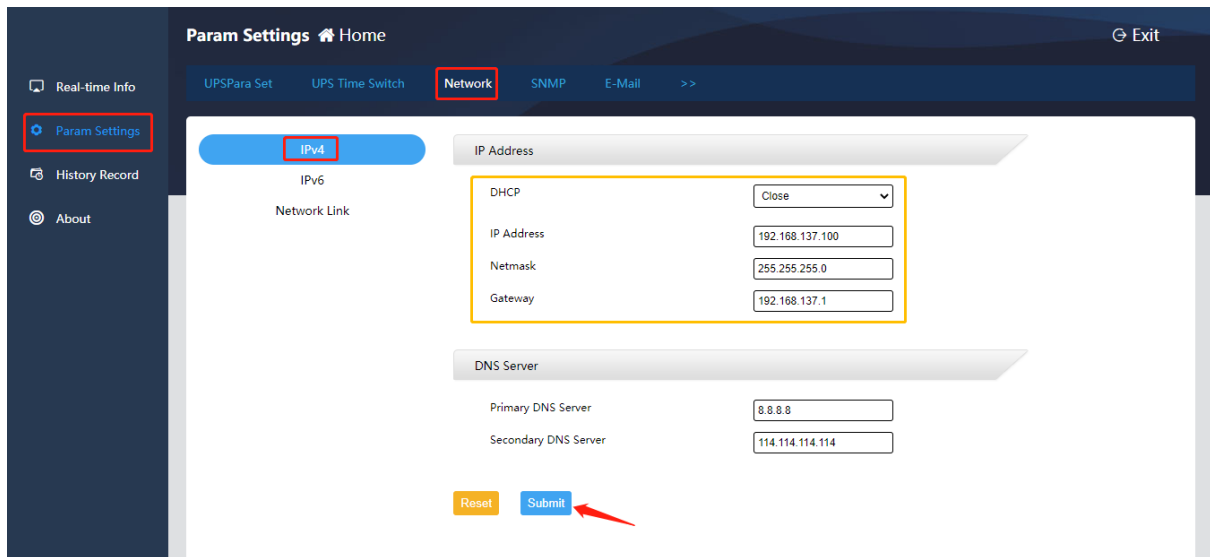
Param Settings Home

Exit

Real-time Info

Param Settings

History Record

About

UPSPara Set UPS Time Switch Network SNMP E-Mail >>

IPv4

IPv6

Network Link

IP Address

DHCP Close

IP Address 192.168.137.100

Netmask 255.255.255.0

Gateway 192.168.137.1

DNS Server

Primary DNS Server 8.8.8.8

Secondary DNS Server 114.114.114.114

Reset Submit